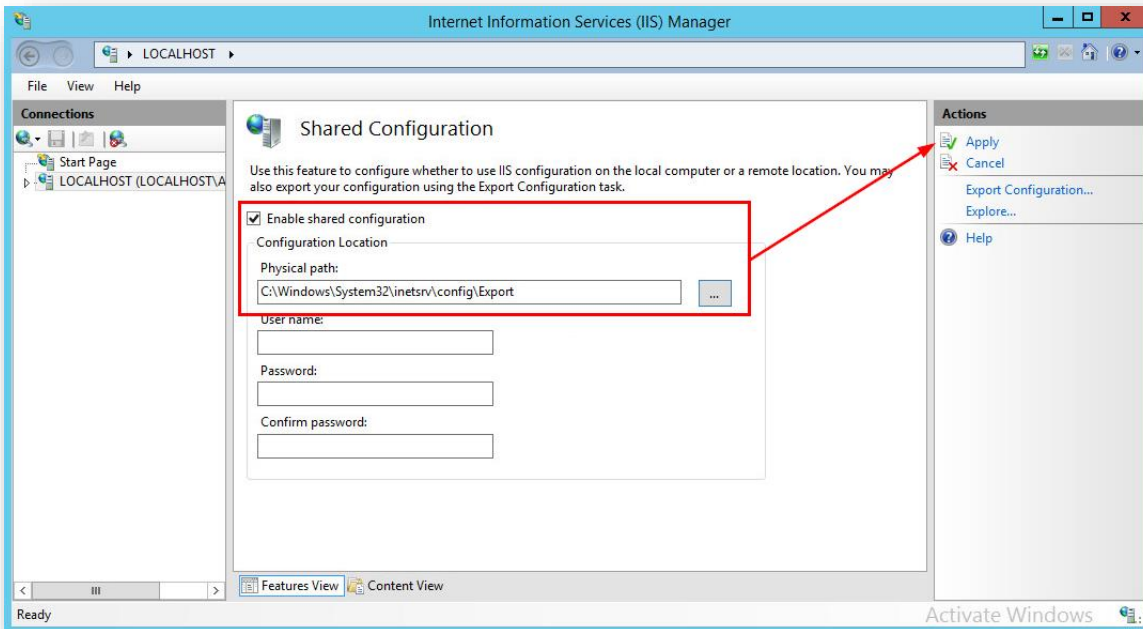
Internet Information Services (IIS) Manager

LOCALHOST ▸

File View Help

Connections

Start Page
LOCALHOST (LOCALHOST\A

Shared Configuration

Use this feature to configure whether to use IIS configuration on the local computer or a remote location. You may also export your configuration using the Export Configuration task.

Enable shared configuration

Configuration Location

Physical path:

C:\Windows\System32\inetsrv\config\Export

...

User name:

Password:

Confirm password:

Features View Content View

Actions

Apply
Cancel
Export Configuration...
Explore...
Help

Ready

Activate Windows